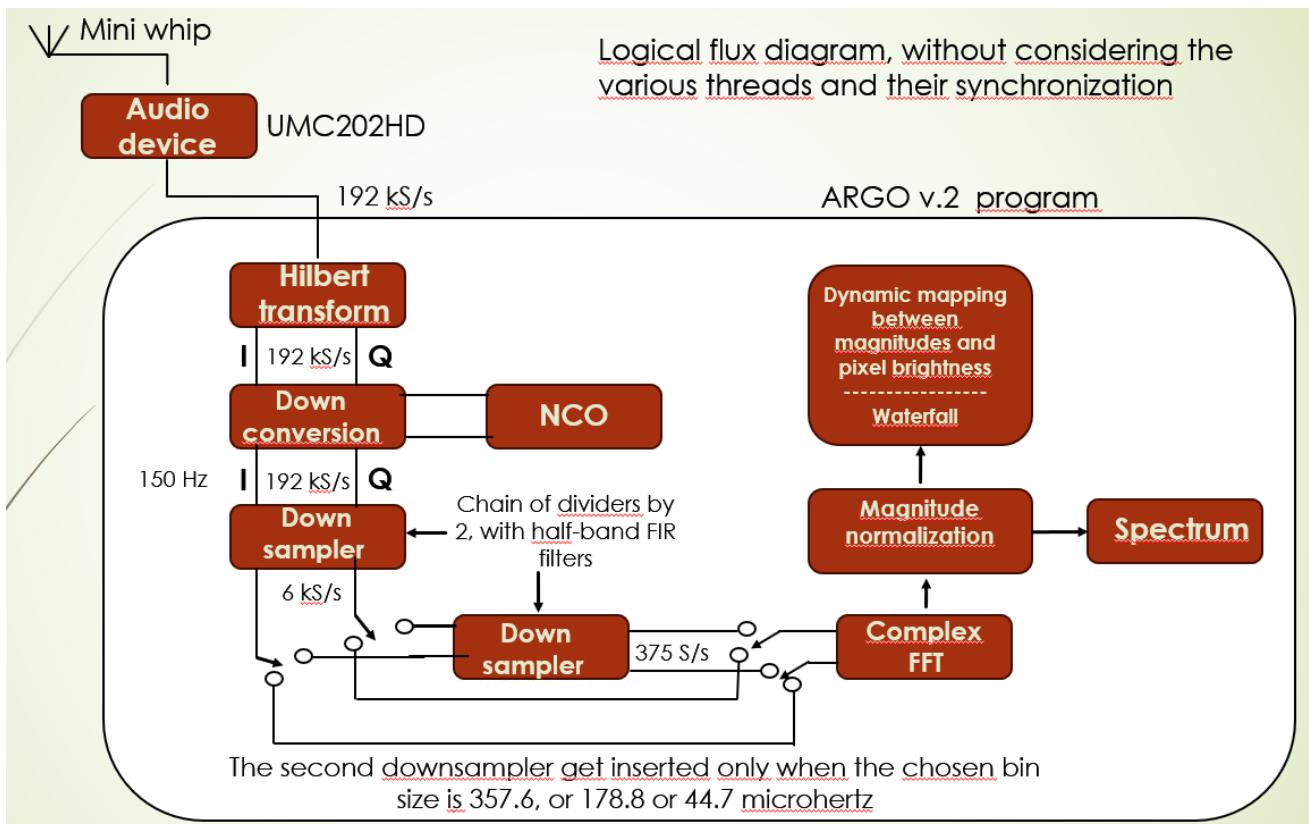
Mini whip

Logical flux diagram, without considering the various threads and their synchronization

Audio device

UMC202HD

192 kS/s

ARGO v.2 program

Hilbert transform

I 192 kS/s Q

Down conversion

NCO

150 Hz

I 192 kS/s Q

Down sampler

Chain of dividers by 2, with half-band FIR filters

6 kS/s

Down sampler

375 S/s

Dynamic mapping between magnitudes and pixel brightness
----------------
Waterfall

Magnitude normalization

Spectrum

Complex FFT

The second downsampler get inserted only when the chosen bin size is 357.6, or 178.8 or 44.7 microhertz